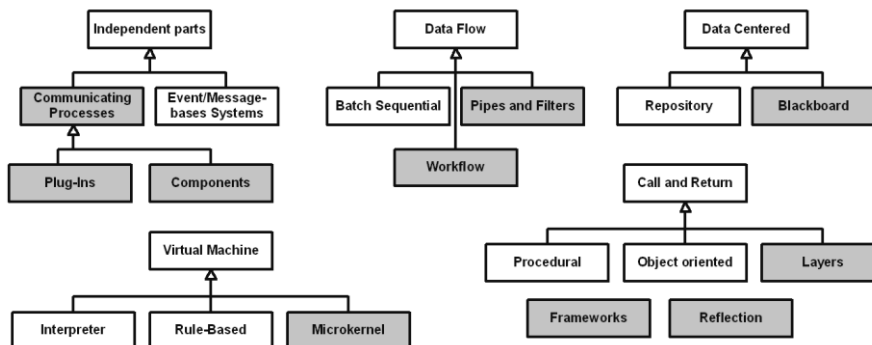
Independent parts

Communicating Processes

Event/Message-bases Systems

Plug-Ins

Components

Data Flow

Batch Sequential

Pipes and Filters

Workflow

Data Centered

Repository

Blackboard

Call and Return

Procedural

Object oriented

Layers

Frameworks

Reflection

Virtual Machine

Interpreter

Rule-Based

Microkernel